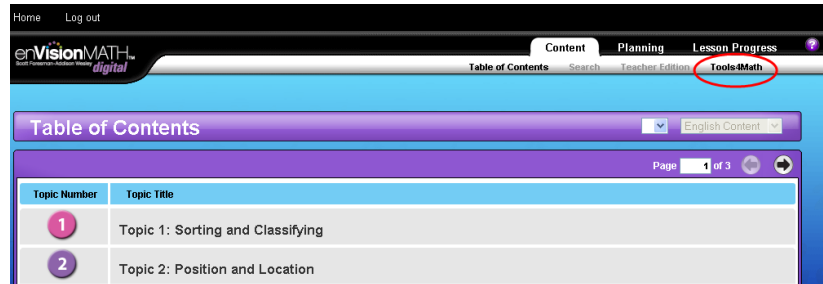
Home Log out

enVisionMATH™
Scott Foresman-Addison Wesley
digital

Content Planning Lesson Progress ?

Table of Contents Search Teacher Edition Tools4Math

Table of Contents English Content

Page 1 of 3

| Topic Number | Topic Title |
|---|---|
| 1 | Topic 1: Sorting and Classifying |
| 2 | Topic 2: Position and Location |